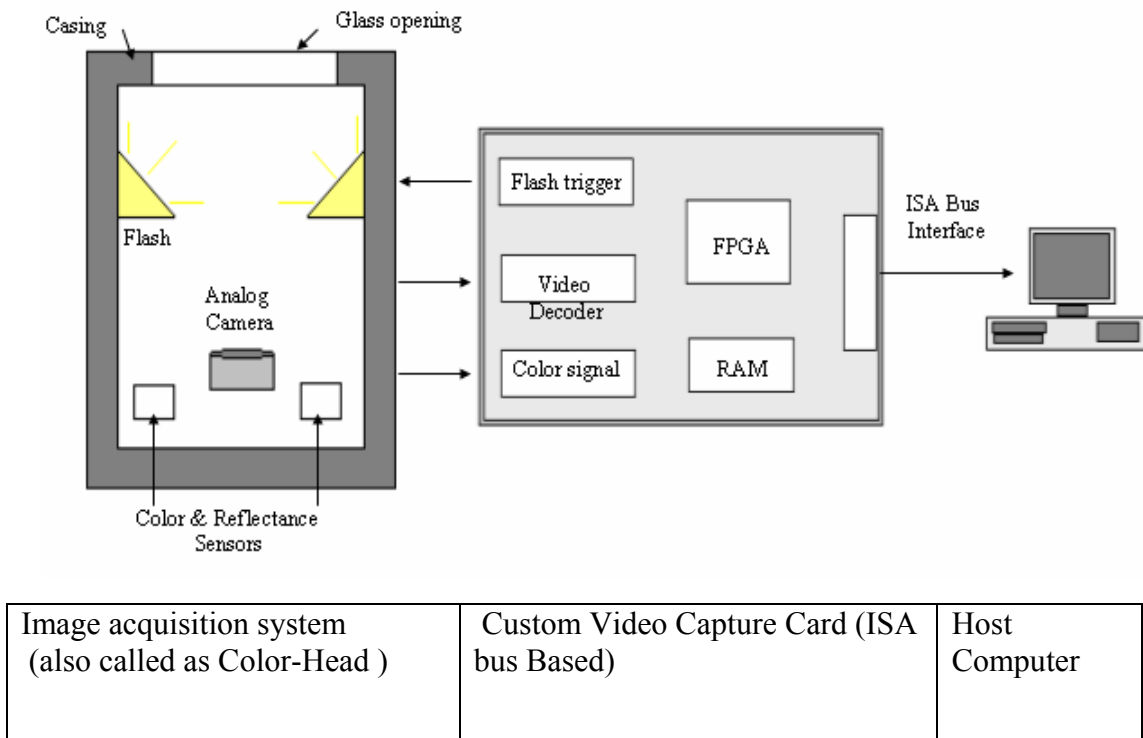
Casing

Glass opening

Flash

Analog Camera

Color & Reflectance Sensors

Flash trigger

Video Decoder

Color signal

FPGA

RAM

ISA Bus Interface

| Image acquisition system (also called as Color-Head ) | Custom Video Capture Card (ISA bus Based) | Host Computer |
|---|---|---|